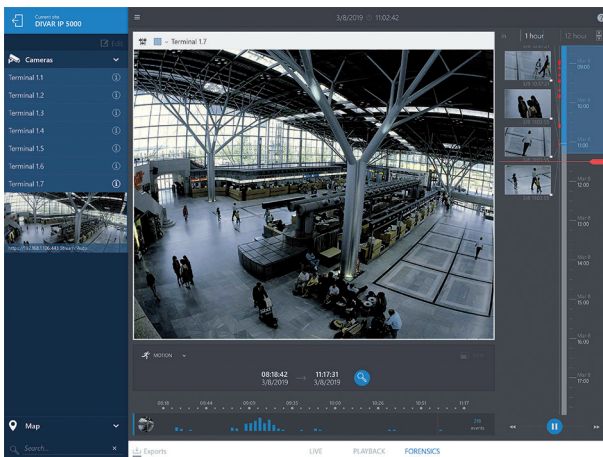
Current site
DIVAR IP 5000

3/8/2019 11:02:42

Edit

Cameras

Terminal 1.1
Terminal 1.2
Terminal 1.3
Terminal 1.4
Terminal 1.5
Terminal 1.6
Terminal 1.7

Terminal 1.7

1 hour
12 hour

Mar 8 10:00
Mar 8 11:00
Mar 8 12:00
Mar 8 13:00
Mar 8 14:00
Mar 8 15:00
Mar 8 16:00
Mar 8 17:00

MOTION

08:18:42
3/8/2019
→
11:17:31
3/8/2019

08:18 08:44 09:09 09:35 10:00 10:26 10:51 11:17

215 events

Map

Search...

Exports
LIVE
PLAYBACK
FORENSICS